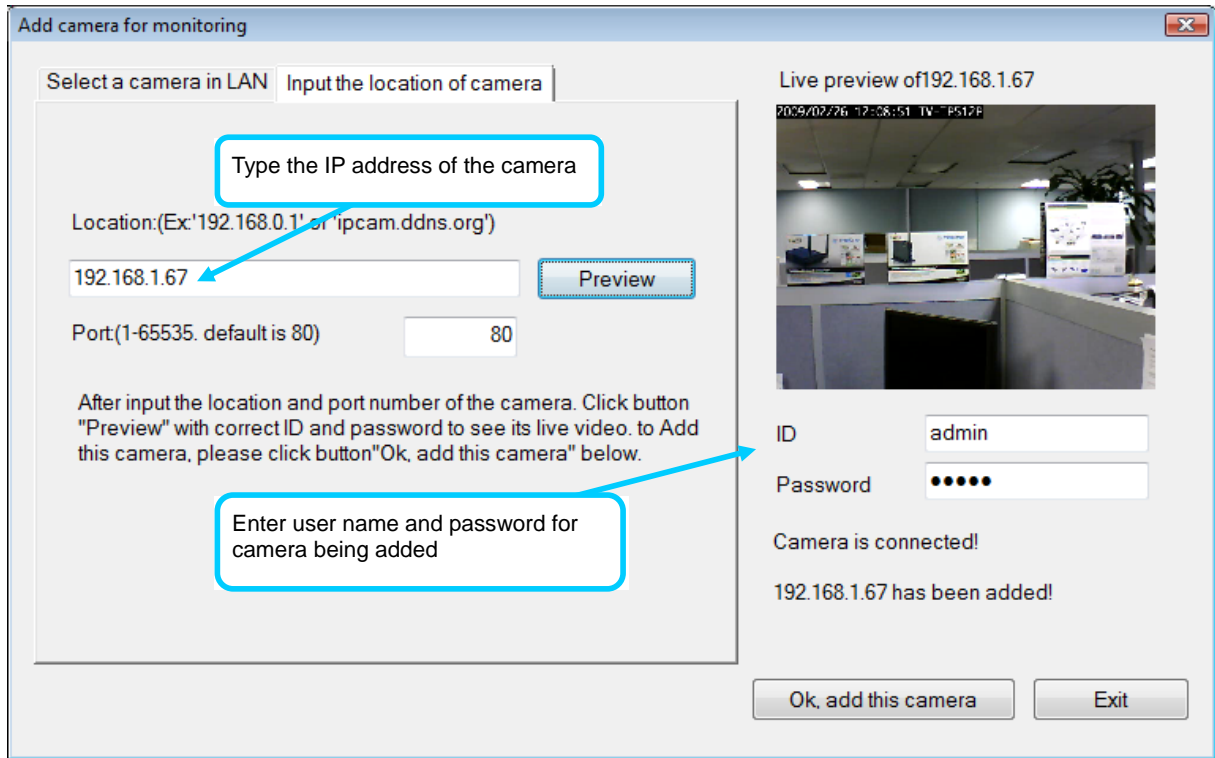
Add camera for monitoring

Select a camera in LAN
Input the location of camera

Type the IP address of the camera

Location:(Ex:'192.168.0.1' or 'ipcam.ddns.org')

192.168.1.67

Preview

Port:(1-65535. default is 80)

80

After input the location and port number of the camera. Click button "Preview" with correct ID and password to see its live video. to Add this camera, please click button"Ok, add this camera" below.

Enter user name and password for camera being added

Live preview of192.168.1.67

2009/02/26 12:08:51 TV-IP512P

ID
admin

Password
•••••

Camera is connected!

192.168.1.67 has been added!

Ok, add this camera

Exit